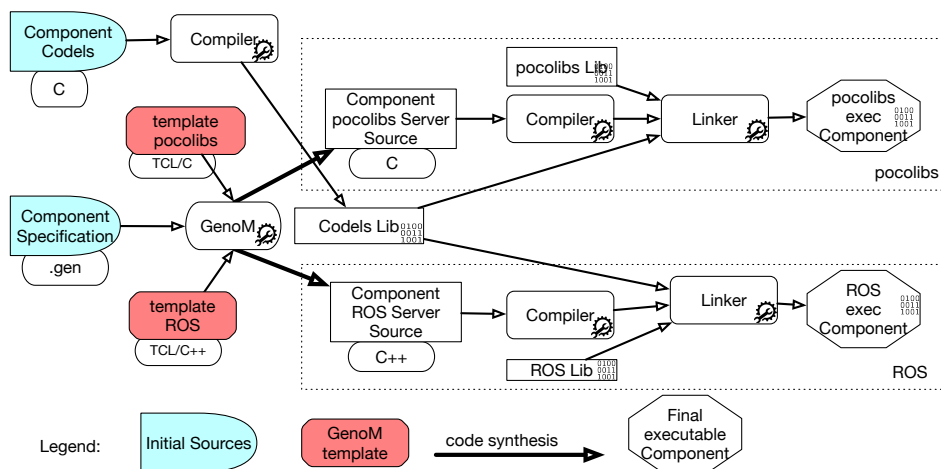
Component Codels

C

Compiler

template pocolibs

TCL/C

Component Specification

.gen

GenoM

template ROS

TCL/C++

pocolibs Lib 0100 0011 1001

Component pocolibs Server Source

C

Compiler

Linker

pocolibs exec Component 0100 0011 1001

pocolibs

Codels Lib 0100 0011 1001

Component ROS Server Source

C++

Compiler

Linker

ROS exec Component 0100 0011 1001

ROS Lib 0100 0011 1001

ROS

Legend:

Initial Sources

GenoM template

code synthesis

Final executable Component